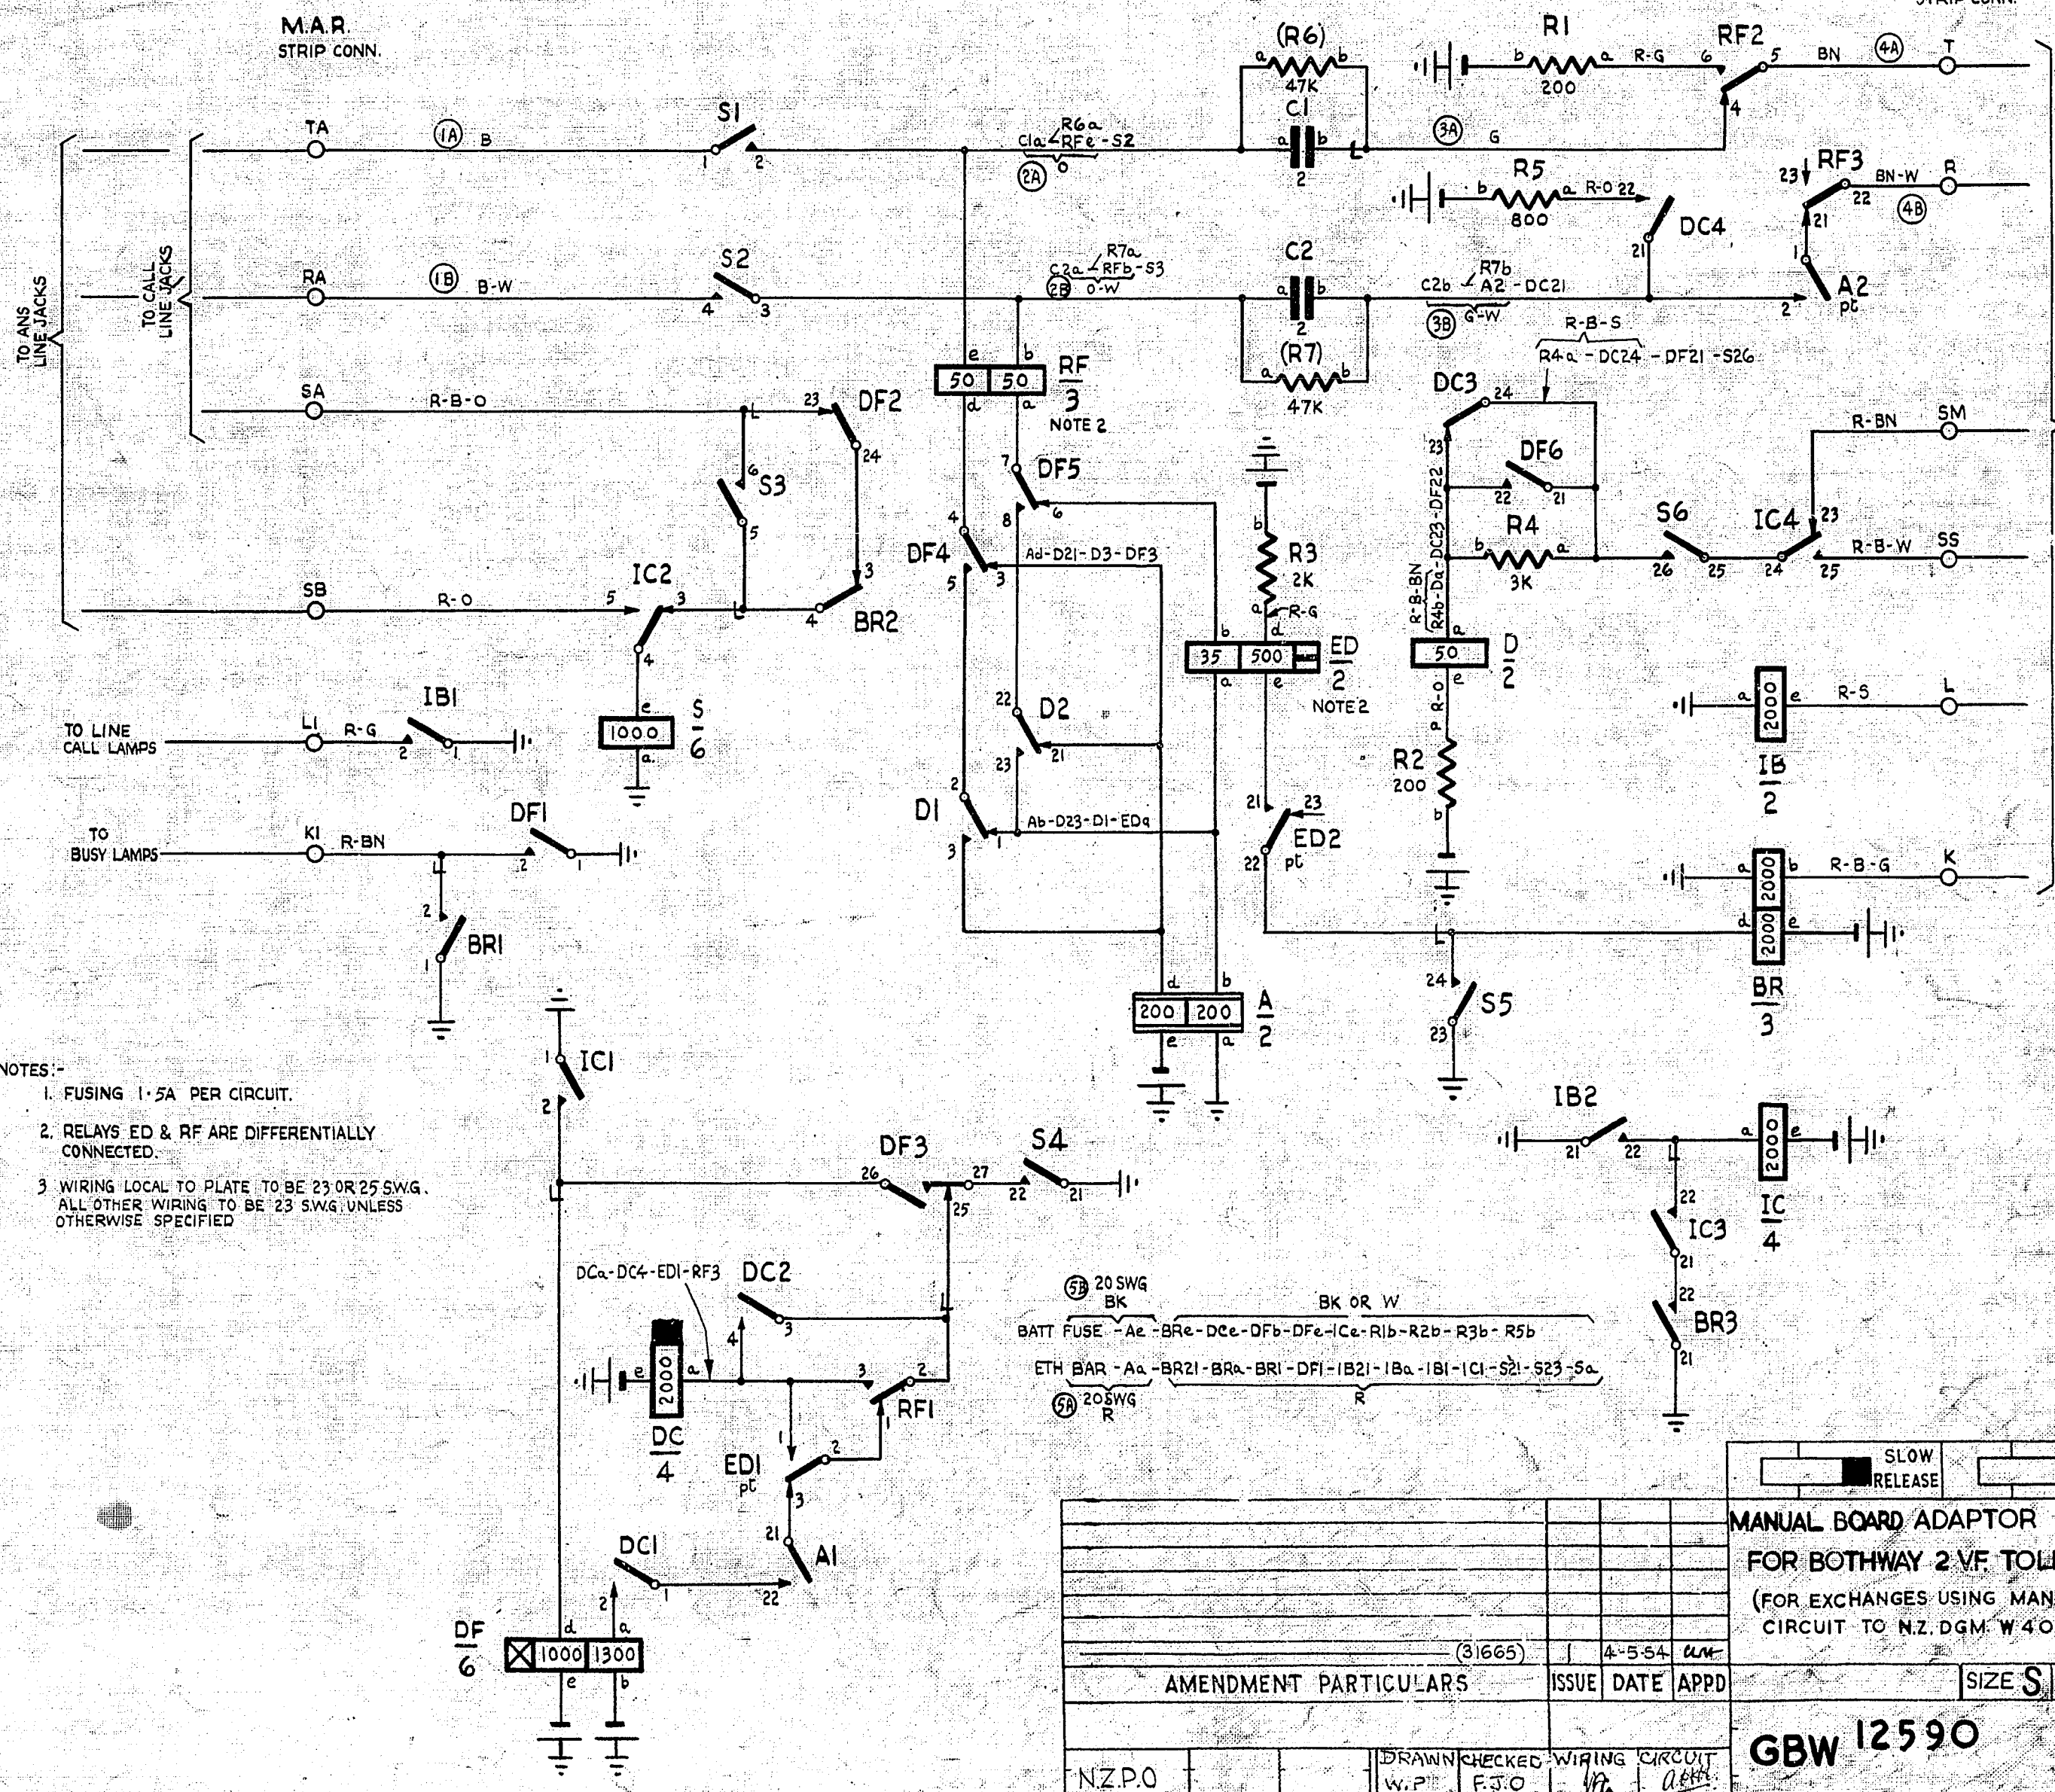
M.A.R. STRIP CONN.

STRIP CONN.

TO ANS LINE JACKS

TO CALL LINE JACKS

TA
1A
B
S1
1
2

RA
1B
B-W
S2
4
3

SA
R-B-O
23
DF2
24
6
S3
5
3

SB
R-O
5
IC2
3
4
BR2
4

(R6)
a
b
47K
C1
a
b
2
Cla-R6a-RFe-S2
2A

C2
a
b
2
C2a-R7a-RFb-S3
2B
O-W
(R7)
a
b
47K

e
b
50
50
RF
3
d
a
NOTE 2

R1
b
200
a
R-G
6
RF2
5
BN
4A
T
4
3A
G

R5
b
800
a
R-O 22
DC4
21
RF3
23
22
BN-W
R
21
4B
1
A2
pt
2
C2b-R7b-A2-DC21
3B
G-W

R-B-S
R4a-DC24-DF21-S26
DC3
24
23
DF6
22
21
R4
b
3K
a
R-B-BN
R4b-Da-DC23-DF22
S6
26
25
IC4
24
23
25
R-BN
SM
R-B-W
SS

a
50
e
D
2
R-O
a
R2
200
b

TO LINE CALL LAMPS
L1
R-G
IB1
2
1
e
1000
a
S
6

7
DF5
8
6
4
DF4
5
3
Ad-D21-D3-DF3
22
D2
23
21
2
D1
3
1
Ab-D23-D1-EDa

b
R3
2K
a
R-G
d
b
35
500
ED
2
NOTE 2
a
e
21
23
ED2
22
pt

a
2000
e
R-S
L
IB
2

TO BUSY LAMPS
K1
R-BN
DF1
2
1
2
BR1
1

a
2000
b
R-B-G
K
d
2000
e
BR
3

d
b
200
200
A
2
e
a

24
S5
23

NOTES:-
1. FUSING 1·5A PER CIRCUIT.
2. RELAYS ED & RF ARE DIFFERENTIALLY CONNECTED.
3 WIRING LOCAL TO PLATE TO BE 23 OR 25 S.W.G. ALL OTHER WIRING TO BE 23 S.W.G. UNLESS OTHERWISE SPECIFIED

1
IC1
2

DF3
26
27
25
S4
22
21

IB2
21
22
a
2000
e
IC
4
22
IC3
21
22
BR3
21

DCa-DC4-ED1-RF3
DC2
4
3
e
2000
a
DC
4
3
2
RF1
1
ED1
pt
2
3
21
A1
DC1
2
1
22

5B 20 SWG BK
BK OR W
BATT FUSE -Ae -BRe-DCe-DFb-DFe-ICe-R1b-R2b-R3b-R5b
ETH BAR -Aa -BR21-BRa-BR1-DF1-IB21-IBa-IB1-IC1-S21-S23-Sa
5A 20 SWG R
R

DF
6
d
a
1000
1300
e
b

SLOW RELEASE

MANUAL BOARD ADAPTOR
FOR BOTHWAY 2 V.F. TOL
(FOR EXCHANGES USING MAN
CIRCUIT TO N.Z. DGM W 4 O

(31665)
1
4-5-54
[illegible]
AMENDMENT PARTICULARS
ISSUE
DATE
APPD
SIZE S

GBW 12590

N.Z.P.O
DRAWN W.P.
CHECKED F.J.O.
WIRING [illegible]
CIRCUIT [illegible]